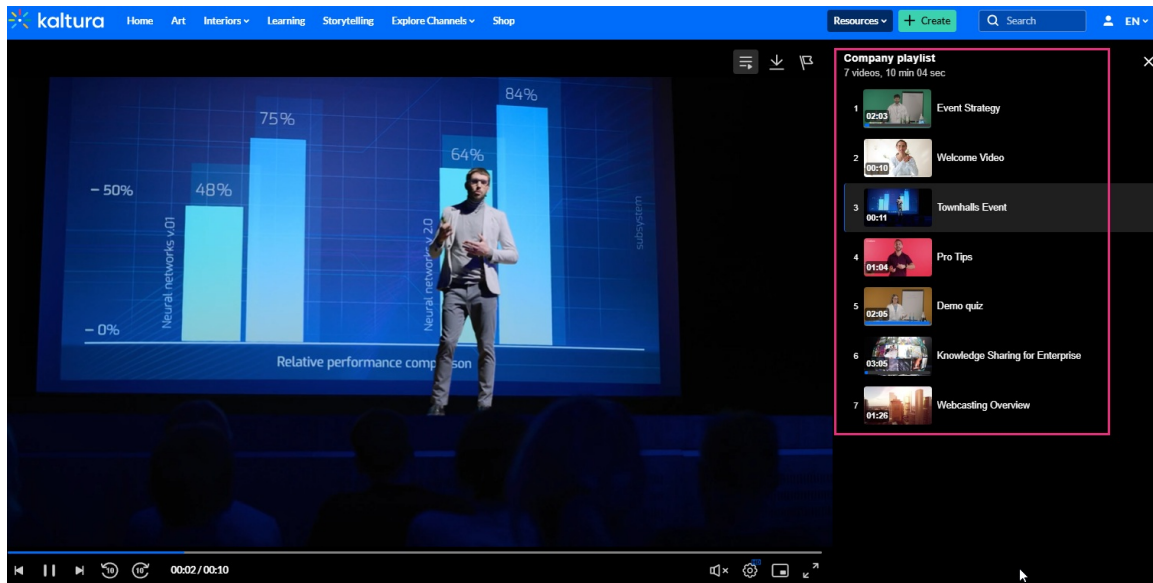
kaltura Home Art Interiors Learning Storytelling Explore Channels Shop Resources + Create Search EN

84%
75%
64%
– 50%
48%
Neural networks v.01
Neural networks 2.0
subsystem
– 0%
Relative performance comp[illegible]son

Company playlist
7 videos, 10 min 04 sec

1 02:03 Event Strategy
2 00:10 Welcome Video
3 00:11 Townhalls Event
4 01:04 Pro Tips
5 02:05 Demo quiz
6 03:05 Knowledge Sharing for Enterprise
7 01:26 Webcasting Overview

10 10 00:02 / 00:10